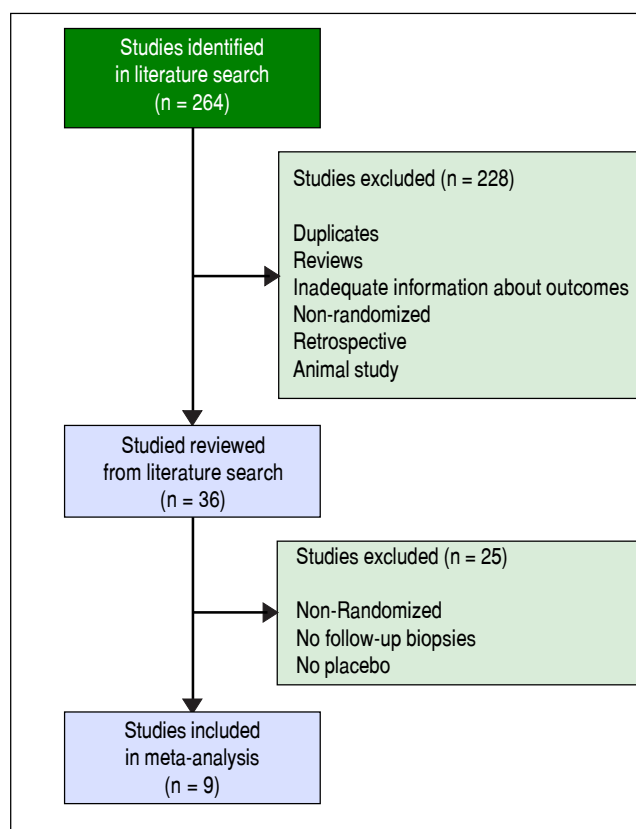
Studies identified in literature search (n = 264)

Studies excluded (n = 228)

Duplicates
Reviews
Inadequate information about outcomes
Non-randomized
Retrospective
Animal study

Studied reviewed from literature search (n = 36)

Studies excluded (n = 25)

Non-Randomized
No follow-up biopsies
No placebo

Studies included in meta-analysis (n = 9)